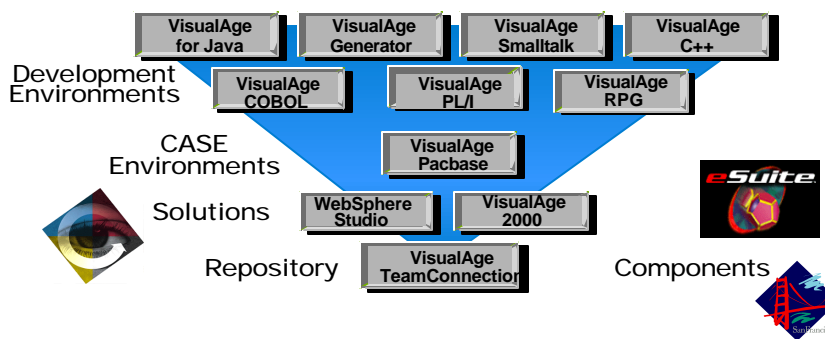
VisualAge for Java

VisualAge Generator

VisualAge Smalltalk

VisualAge C++

Development Environments

VisualAge COBOL

VisualAge PL/I

VisualAge RPG

CASE Environments

VisualAge Pacbase

Solutions

WebSphere Studio

VisualAge 2000

Repository

VisualAge TeamConnection

eSuite

Components

SanFrancisco